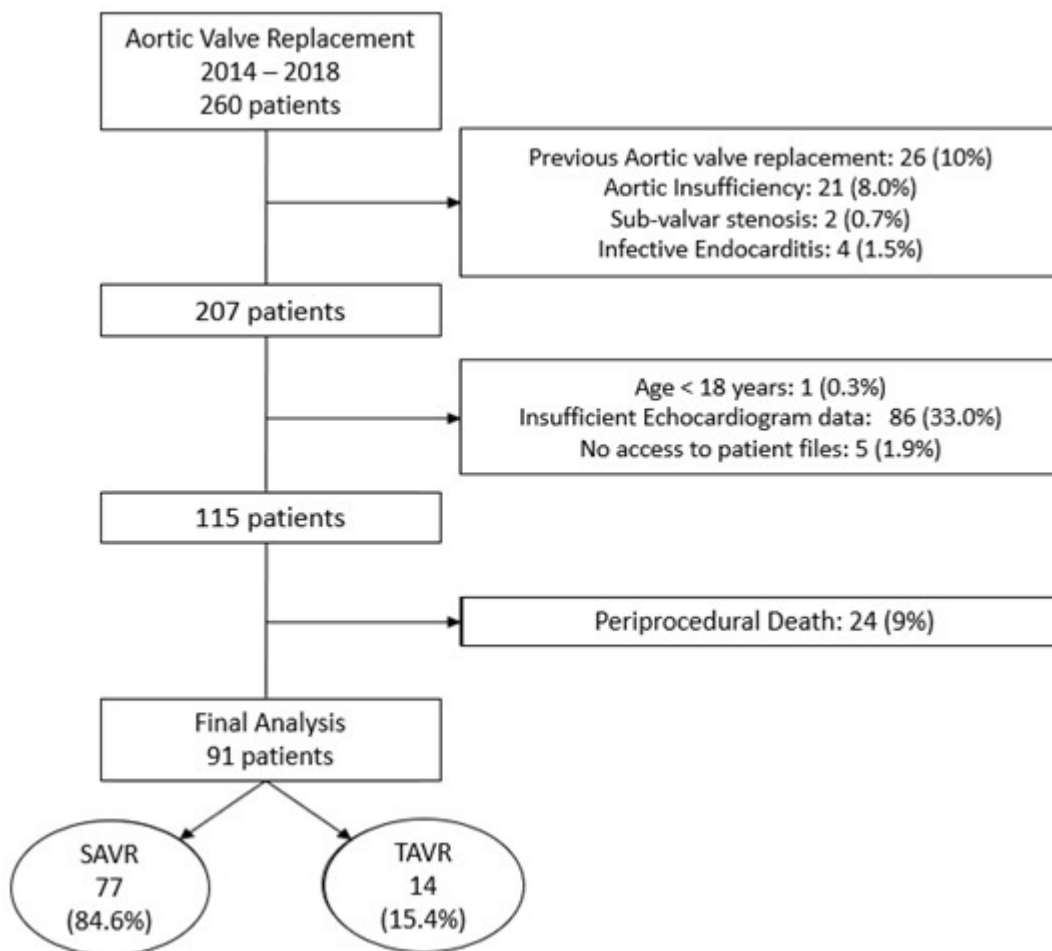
Aortic Valve Replacement
2014 – 2018
260 patients

Previous Aortic valve replacement: 26 (10%)
Aortic Insufficiency: 21 (8.0%)
Sub-valvar stenosis: 2 (0.7%)
Infective Endocarditis: 4 (1.5%)

207 patients

Age < 18 years: 1 (0.3%)
Insufficient Echocardiogram data: 86 (33.0%)
No access to patient files: 5 (1.9%)

115 patients

Periprocedural Death: 24 (9%)

Final Analysis
91 patients

SAVR
77
(84.6%)

TAVR
14
(15.4%)